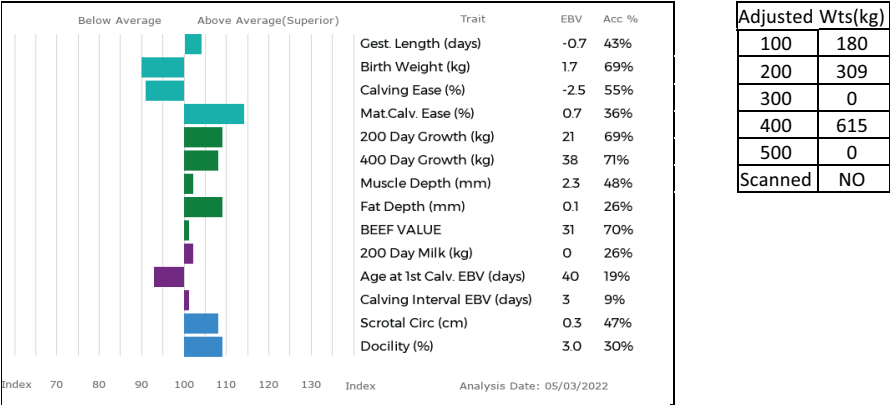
Below Average Above Average(Superior)

| Trait | EBV | Acc % |
|---|---|---|
| Gest. Length (days) | -0.7 | 43% |
| Birth Weight (kg) | 1.7 | 69% |
| Calving Ease (%) | -2.5 | 55% |
| Mat.Calv. Ease (%) | 0.7 | 36% |
| 200 Day Growth (kg) | 21 | 69% |
| 400 Day Growth (kg) | 38 | 71% |
| Muscle Depth (mm) | 2.3 | 48% |
| Fat Depth (mm) | 0.1 | 26% |
| BEEF VALUE | 31 | 70% |
| 200 Day Milk (kg) | 0 | 26% |
| Age at 1st Calv. EBV (days) | 40 | 19% |
| Calving Interval EBV (days) | 3 | 9% |
| Scrotal Circ (cm) | 0.3 | 47% |
| Docility (%) | 3.0 | 30% |

Index 70 80 90 100 110 120 130 Index Analysis Date: 05/03/2022

| Adjusted Wts(kg) | |
|---|---|
| 100 | 180 |
| 200 | 309 |
| 300 | 0 |
| 400 | 615 |
| 500 | 0 |
| Scanned | NO |